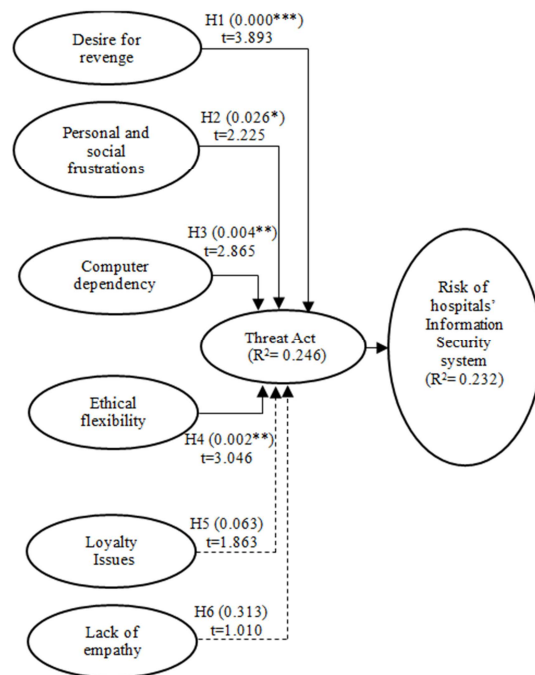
Desire for revenge

H1 (0.000***)
t=3.893

Personal and social frustrations

H2 (0.026*)
t=2.225

Computer dependency

H3 (0.004**)
t=2.865

Threat Act
($R^2$= 0.246)

Risk of hospitals' Information Security system
($R^2$= 0.232)

Ethical flexibility

H4 (0.002**)
t=3.046

Loyalty Issues

H5 (0.063)
t=1.863

Lack of empathy

H6 (0.313)
t=1.010